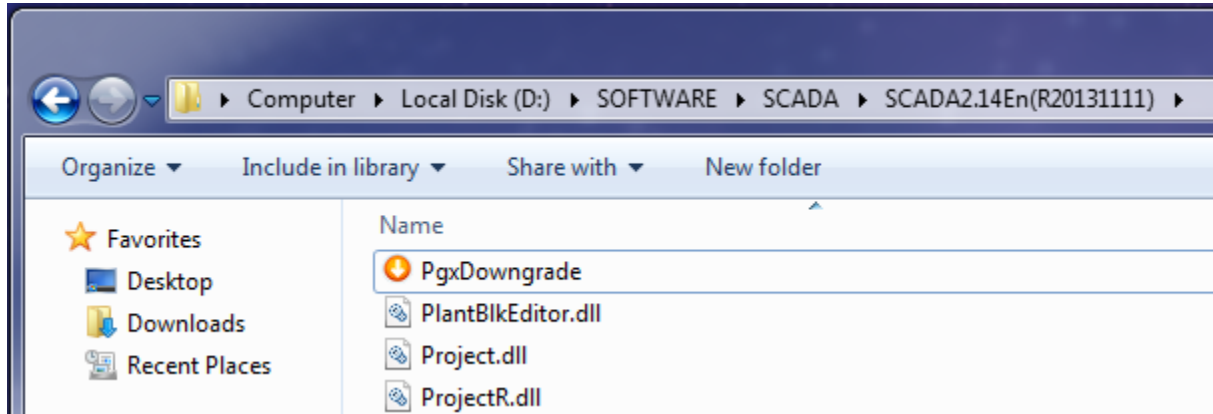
▸ Computer ▸ Local Disk (D:) ▸ SOFTWARE ▸ SCADA ▸ SCADA2.14En(R20131111) ▸

Organize ▾ Include in library ▾ Share with ▾ New folder

Favorites
Desktop
Downloads
Recent Places

Name
PgxDowngrade
PlantBlkEditor.dll
Project.dll
ProjectR.dll